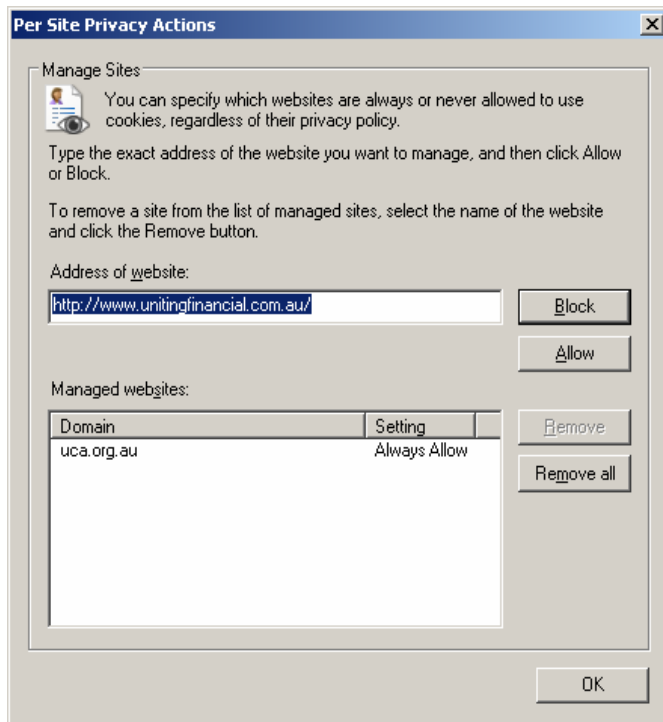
Per Site Privacy Actions

Manage Sites

You can specify which websites are always or never allowed to use cookies, regardless of their privacy policy.

Type the exact address of the website you want to manage, and then click Allow or Block.

To remove a site from the list of managed sites, select the name of the website and click the Remove button.

Address of website:

http://www.unitingfinancial.com.au/

Block

Allow

Managed websites:

| Domain | Setting |
|---|---|
| uca.org.au | Always Allow |

Remove

Remove all

OK